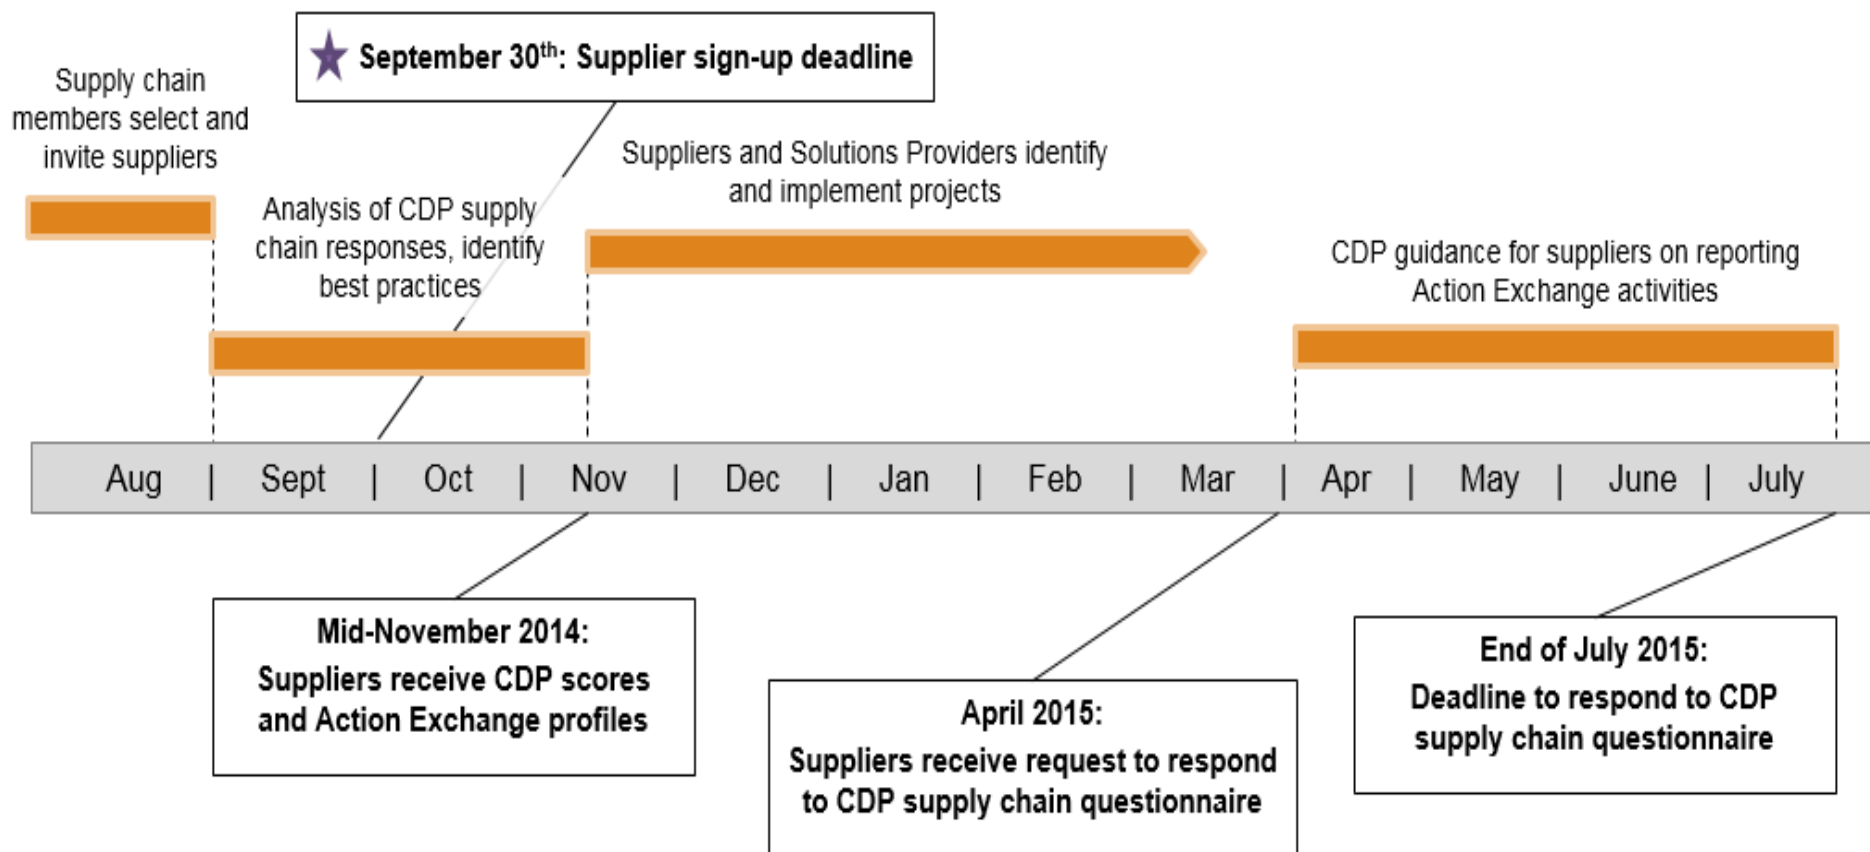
September 30$^{th}$: Supplier sign-up deadline

Supply chain members select and invite suppliers

Analysis of CDP supply chain responses, identify best practices

Suppliers and Solutions Providers identify and implement projects

CDP guidance for suppliers on reporting Action Exchange activities

| Aug | Sept | Oct | Nov | Dec | Jan | Feb | Mar | Apr | May | June | July |
|---|---|---|---|---|---|---|---|---|---|---|---|

Mid-November 2014:
Suppliers receive CDP scores and Action Exchange profiles

April 2015:
Suppliers receive request to respond to CDP supply chain questionnaire

End of July 2015:
Deadline to respond to CDP supply chain questionnaire